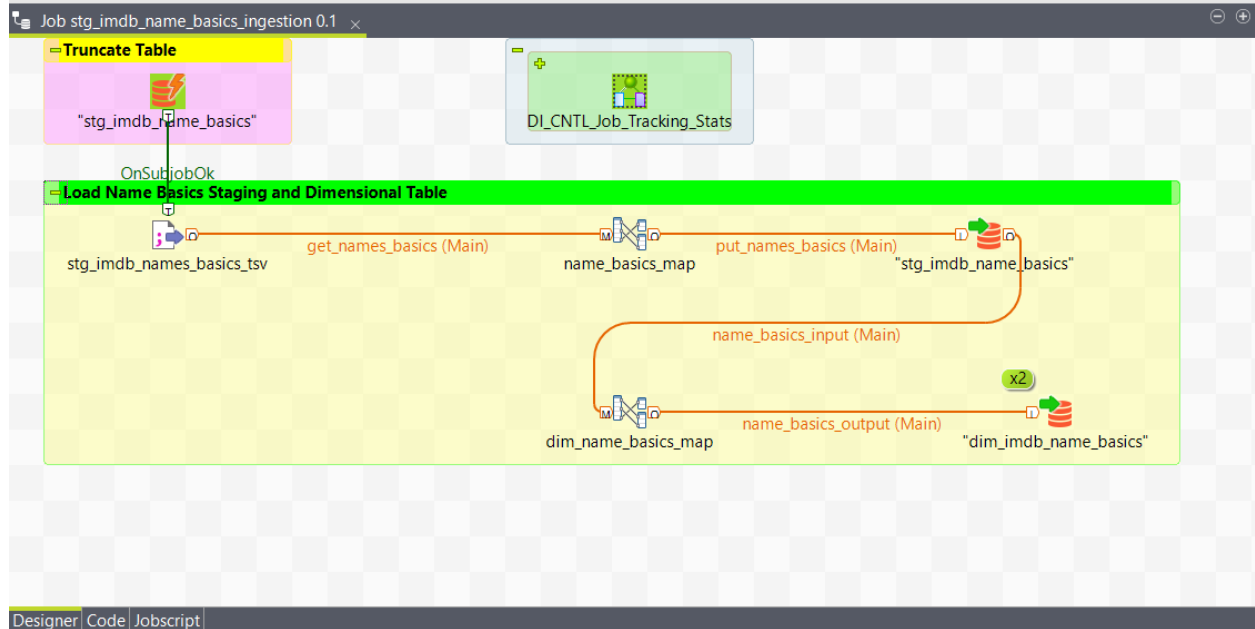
Job stg_imdb_name_basics_ingestion 0.1 ×

Truncate Table

"stg_imdb_name_basics"

DI_CNTL_Job_Tracking_Stats

OnSubjobOk

Load Name Basics Staging and Dimensional Table

stg_imdb_names_basics_tsv

get_names_basics (Main)

name_basics_map

put_names_basics (Main)

"stg_imdb_name_basics"

name_basics_input (Main)

x2

dim_name_basics_map

name_basics_output (Main)

"dim_imdb_name_basics"

Designer | Code | Jobscript